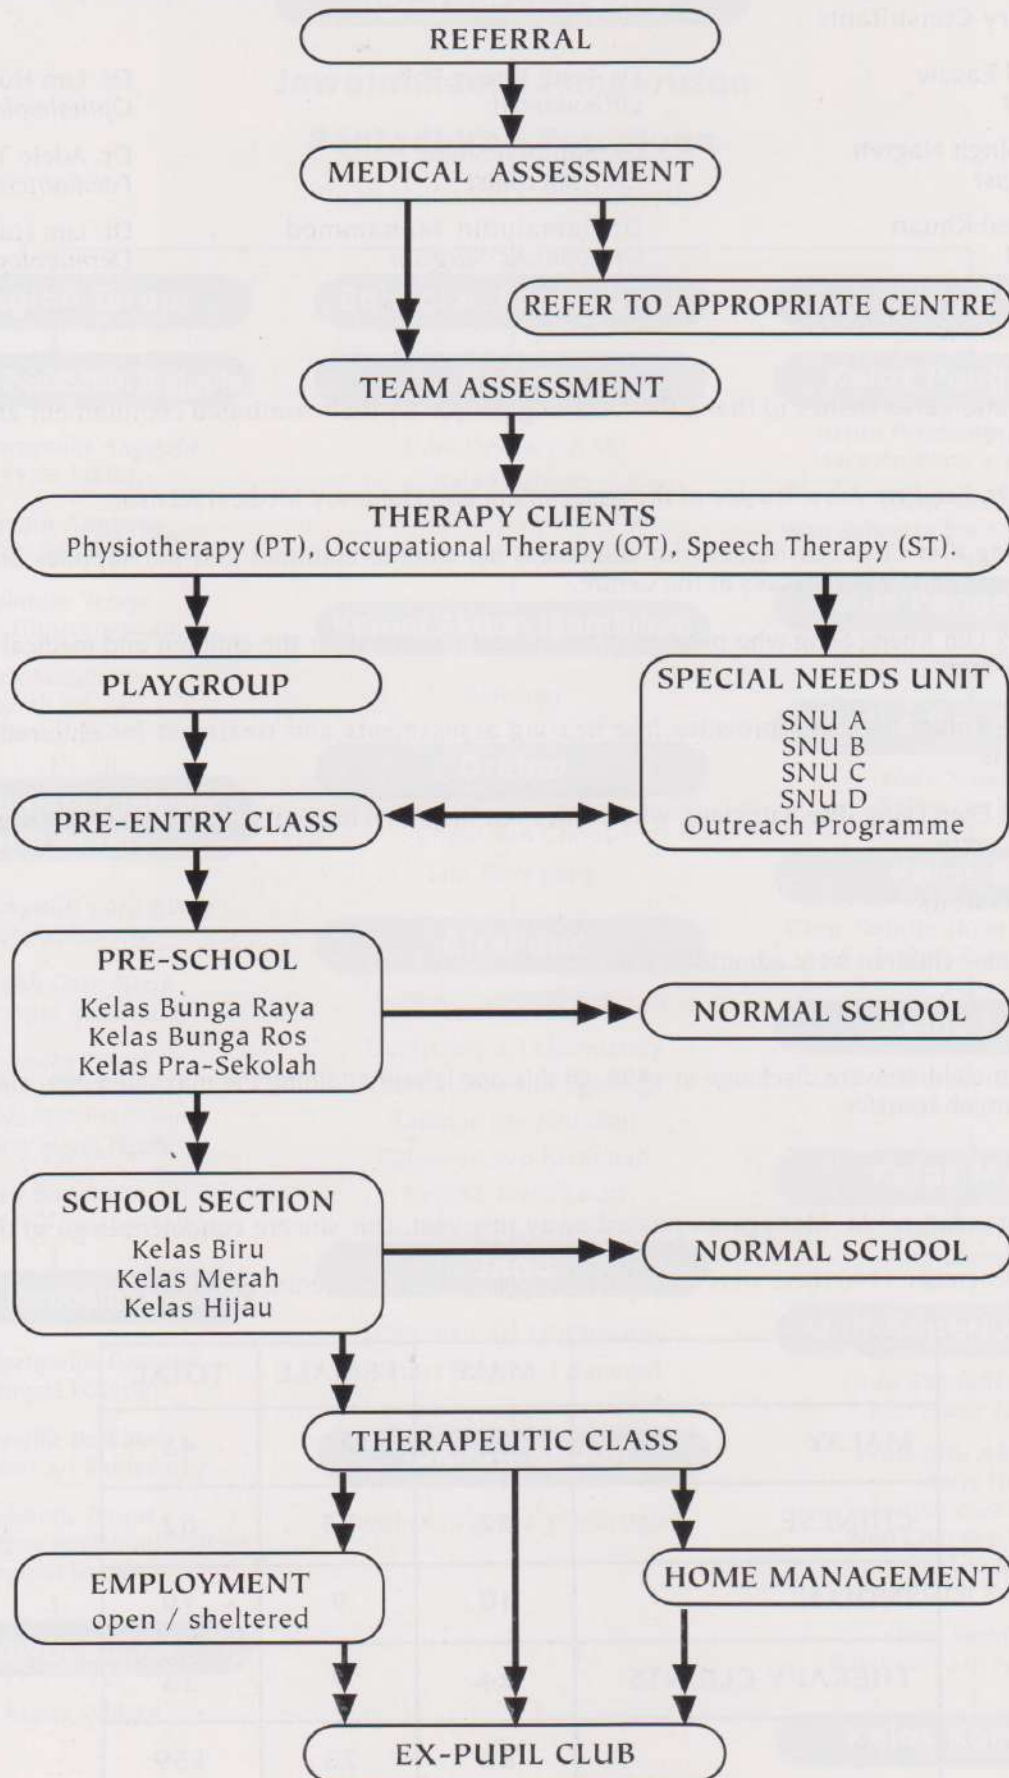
REFERRAL

MEDICAL ASSESSMENT

REFER TO APPROPRIATE CENTRE

TEAM ASSESSMENT

THERAPY CLIENTS
Physiotherapy (PT), Occupational Therapy (OT), Speech Therapy (ST).

PLAYGROUP

SPECIAL NEEDS UNIT
SNU A
SNU B
SNU C
SNU D
Outreach Programme

PRE-ENTRY CLASS

PRE-SCHOOL
Kelas Bunga Raya
Kelas Bunga Ros
Kelas Pra-Sekolah

NORMAL SCHOOL

SCHOOL SECTION
Kelas Biru
Kelas Merah
Kelas Hijau

NORMAL SCHOOL

THERAPEUTIC CLASS

EMPLOYMENT
open / sheltered

HOME MANAGEMENT

EX-PUPIL CLUB